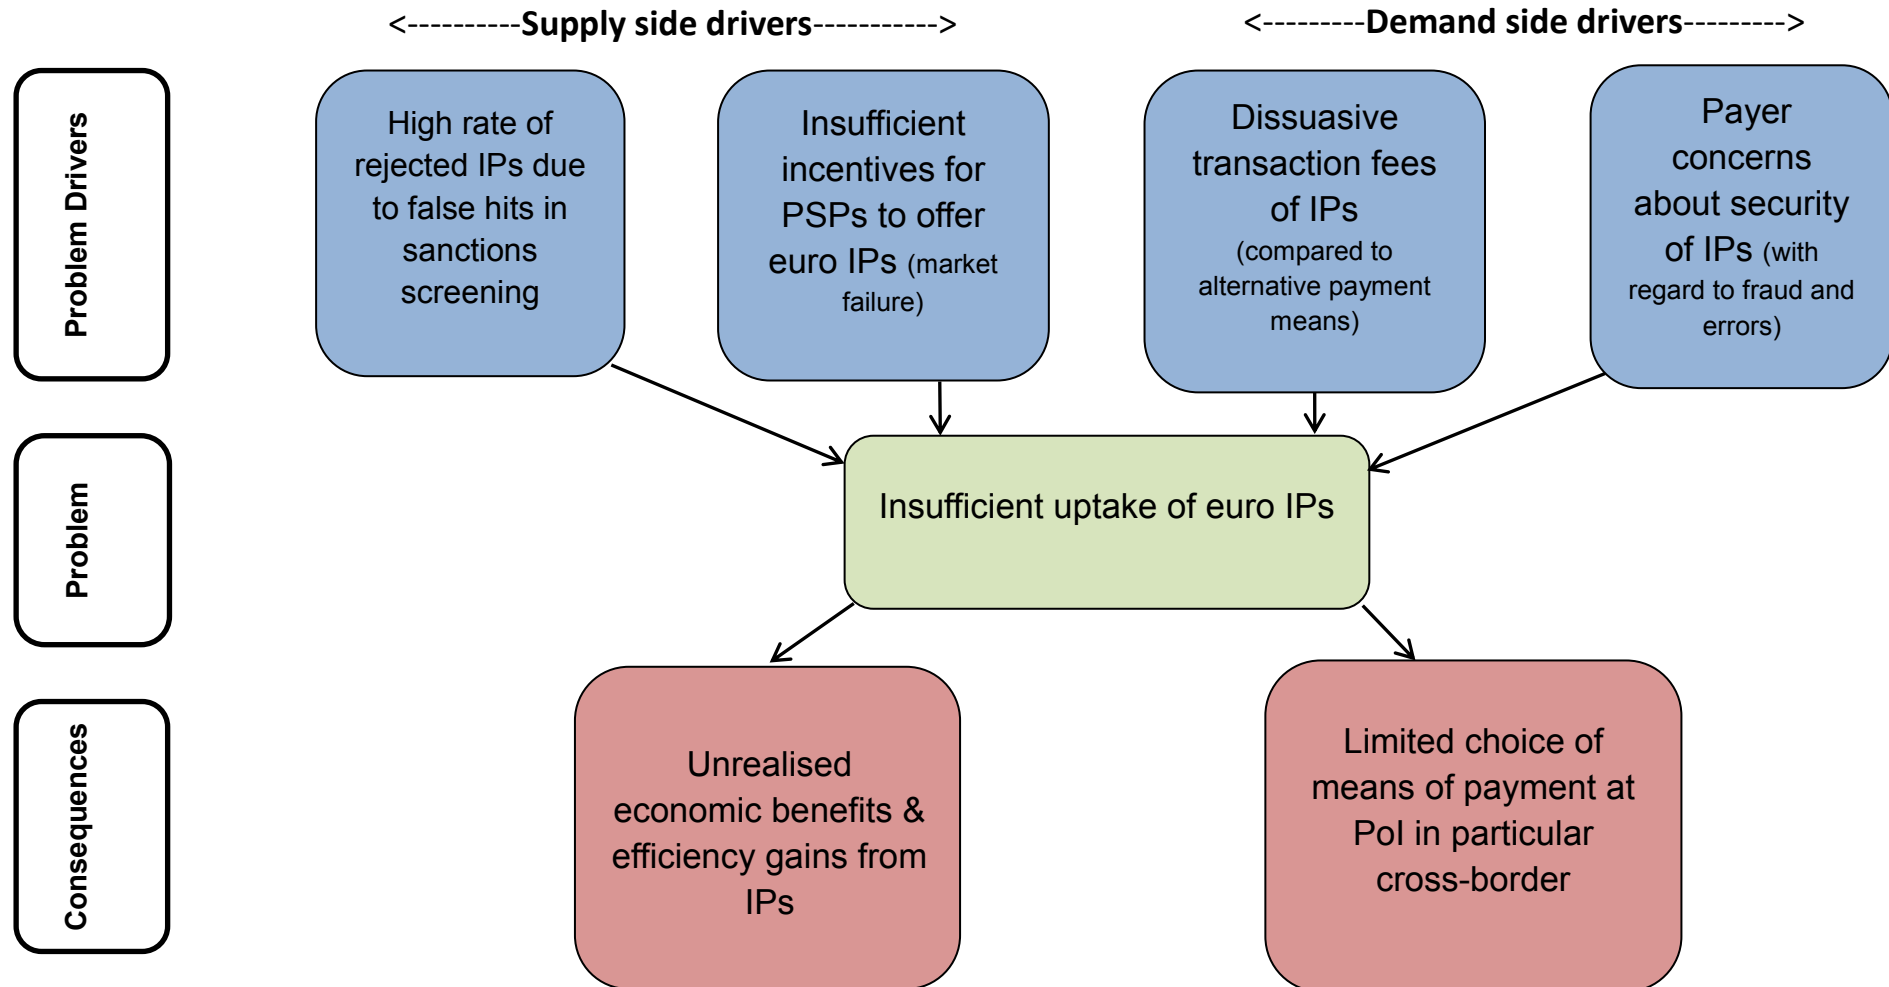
<----------Supply side drivers----------->

<---------Demand side drivers--------->

Problem Drivers

High rate of rejected IPs due to false hits in sanctions screening

Insufficient incentives for PSPs to offer euro IPs (market failure)

Dissuasive transaction fees of IPs (compared to alternative payment means)

Payer concerns about security of IPs (with regard to fraud and errors)

Problem

Insufficient uptake of euro IPs

Consequences

Unrealised economic benefits & efficiency gains from IPs

Limited choice of means of payment at PoI in particular cross-border